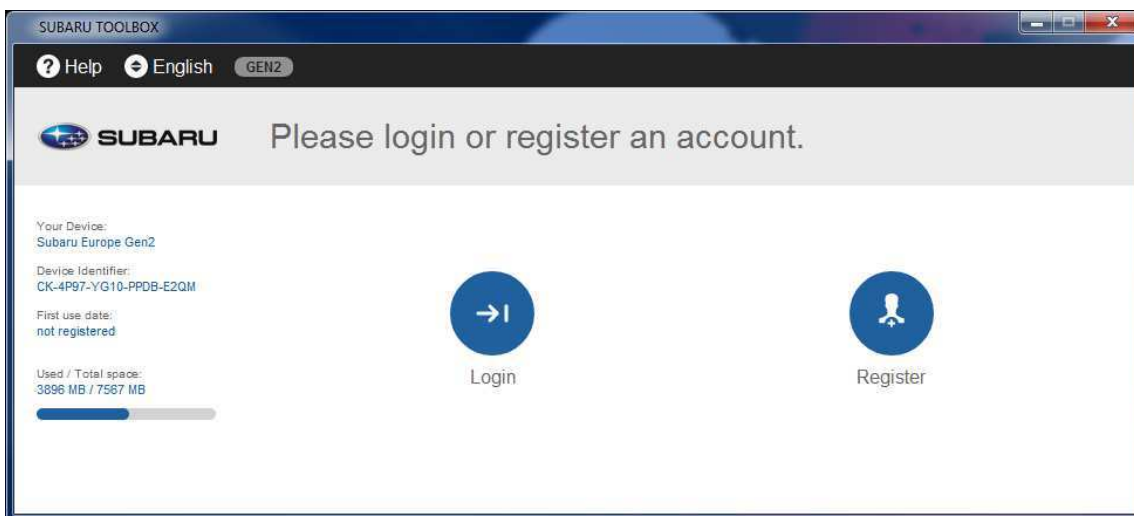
SUBARU TOOLBOX

Help English GEN2

SUBARU Please login or register an account.

Your Device:
Subaru Europe Gen2

Device Identifier:
CK-4P97-YG10-PPDB-E2QM

First use date:
not registered

Used / Total space:
3896 MB / 7567 MB

Login

Register